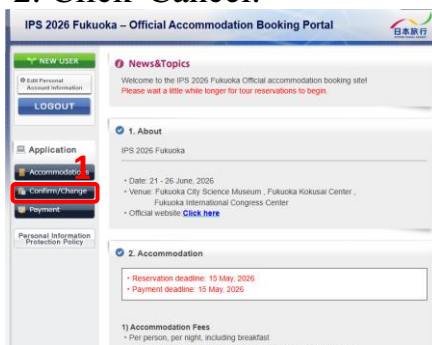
2. Click Cancel.

IPS 2026 Fukuoka – Official Accommodation Booking Portal

日本旅行

NEW USER

Edit Personal Account Information

LOGOUT

Application

Accommodatio

1

Confirm/Change

Payment

Personal Information Protection Policy

News&Topics

Welcome to the IPS 2026 Fukuoka Official accommodation booking site!
Please wait a little while longer for tour reservations to begin.

1. About

IPS 2026 Fukuoka

• Date: 21 - 26 June, 2026
• Venue: Fukuoka City Science Museum , Fukuoka Kokusai Center , Fukuoka International Congress Center
• Official website Click here

2. Accommodation

• Reservation deadline: 15 May, 2026
• Payment deadline: 15 May, 2026

1) Accommodation Fees
• Per person, per night, including breakfast